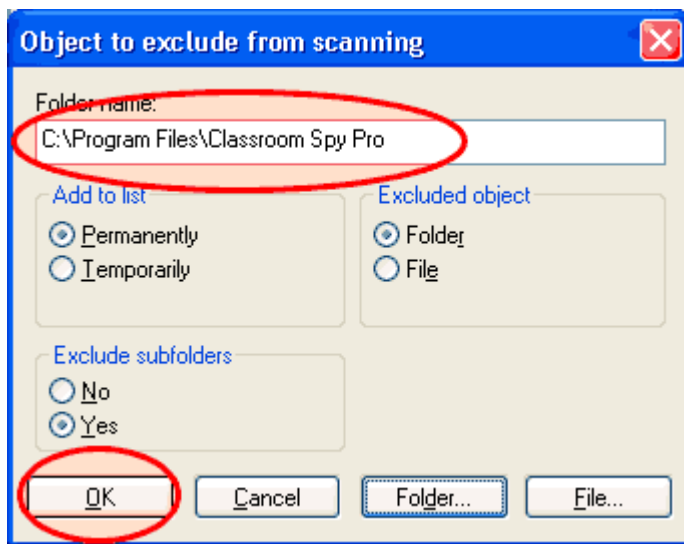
Object to exclude from scanning

Folder name:

C:\Program Files\Classroom Spy Pro

Add to list

Permanently

Temporarily

Excluded object

Folder

File

Exclude subfolders

No

Yes

OK

Cancel

Folder...

File...